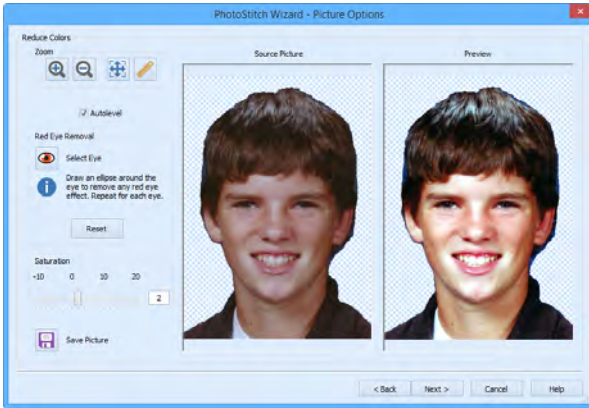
PhotoStitch Wizard - Picture Options

Reduce Colors

Zoom

Autolevel

Red Eye Removal

Select Eye

Draw an ellipse around the eye to remove any red eye effect. Repeat for each eye.

Reset

Saturation

-10 0 10 20

2

Save Picture

Source Picture

Preview

< Back

Next >

Cancel

Help